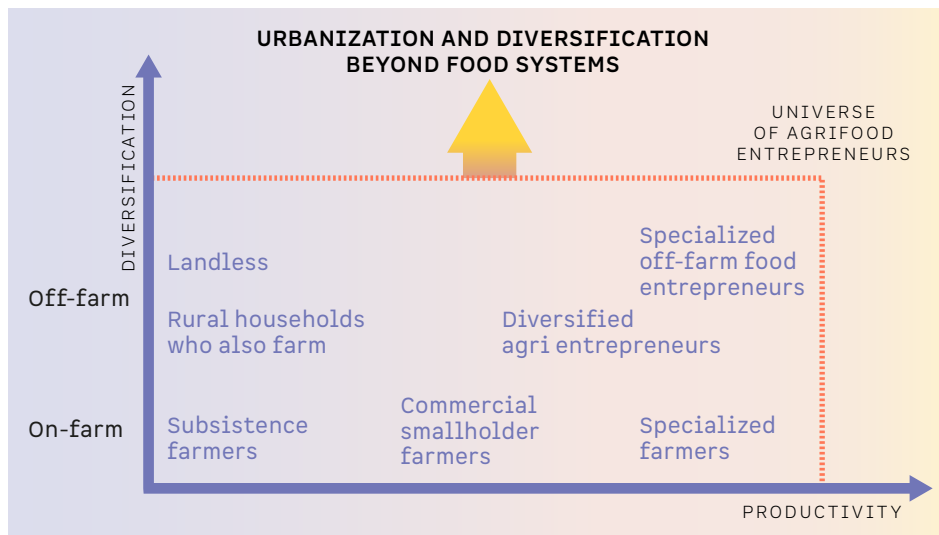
URBANIZATION AND DIVERSIFICATION BEYOND FOOD SYSTEMS

DIVERSIFICATION

UNIVERSE OF AGRIFOOD ENTREPRENEURS

Landless

Specialized off-farm food entrepreneurs

Off-farm

Rural households who also farm

Diversified agri entrepreneurs

On-farm

Subsistence farmers

Commercial smallholder farmers

Specialized farmers

PRODUCTIVITY